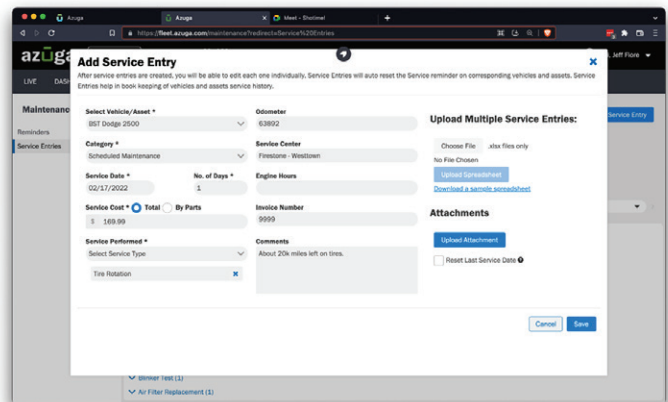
Azuga
Azuga
Meet - Shotime!
https://fleet.azuga.com/maintenance?redirect=Service%20Entries

azuga
LIVE DASH
Jeff Fiore
Maintenance
Reminders
Service Entries
Service Entry

Add Service Entry
After service entries are created, you will be able to edit each one individually. Service Entries will auto reset the Service reminder on corresponding vehicles and assets. Service Entries help in book keeping of vehicles and assets service history.

Select Vehicle/Asset *
BST Dodge 2500
Category *
Scheduled Maintenance
Service Date *
02/17/2022
No. of Days *
1
Service Cost *
Total
By Parts
$ 169.99
Service Performed *
Select Service Type
Tire Rotation

Odometer
63892
Service Center
Firestone - Westtown
Engine Hours
Invoice Number
9999
Comments
About 20k miles left on tires.

Upload Multiple Service Entries:
Choose File
.xlsx files only
No File Chosen
Upload Spreadsheet
Download a sample spreadsheet

Attachments
Upload Attachment
Reset Last Service Date

Cancel
Save

Blinker Test (1)
Air Filter Replacement (1)